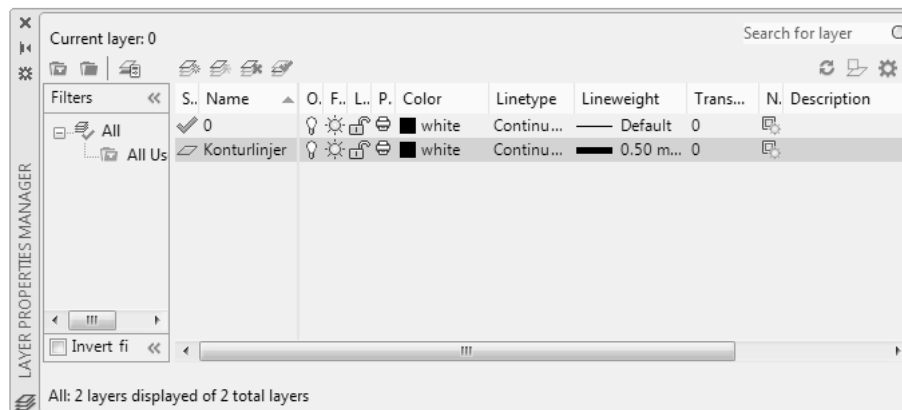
Current layer: 0

Search for layer

Filters

All

All Us

Invert fi

| S.. | Name | O. | F.. | L.. | P. | Color | Linetype | Lineweight | Trans... | N. | Description |
|---|---|---|---|---|---|---|---|---|---|---|---|
| | 0 | | | | | white | Continu... | Default | 0 | | |
| | Konturlinjer | | | | | white | Continu... | 0.50 m... | 0 | | |

LAYER PROPERTIES MANAGER

All: 2 layers displayed of 2 total layers